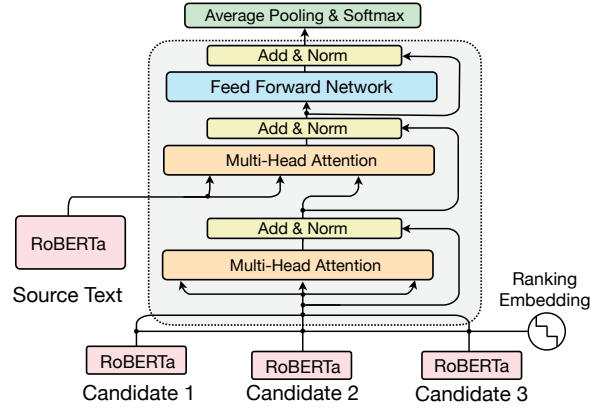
Average Pooling & Softmax

Add & Norm

Feed Forward Network

Add & Norm

Multi-Head Attention

RoBERTa

Source Text

Add & Norm

Multi-Head Attention

Ranking Embedding

RoBERTa

Candidate 1

RoBERTa

Candidate 2

RoBERTa

Candidate 3